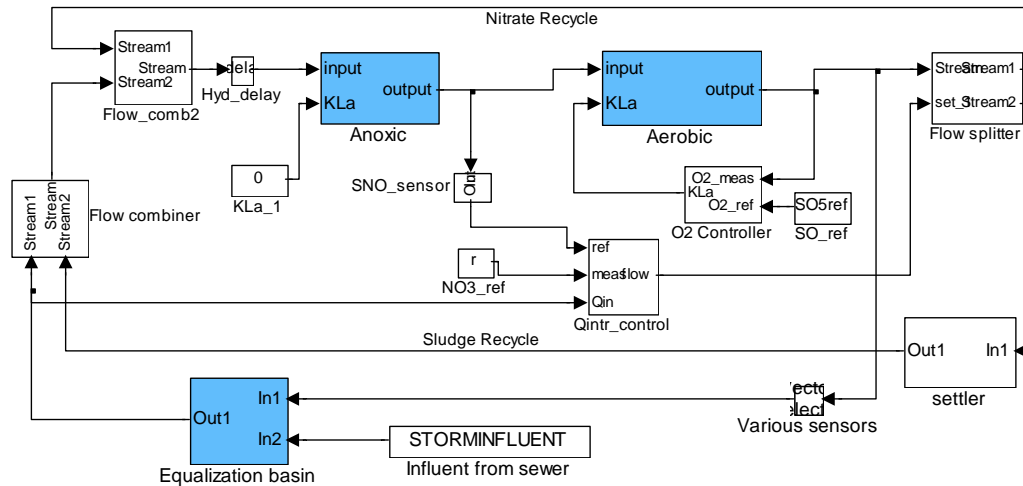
Nitrate Recycle

Stream1
Stream
Stream2
Flow_comb2

dela
Hyd_delay

input
KLa
output
Anoxic

input
KLa
output
Aerobic

Stream Stream1
set_S Stream2
Flow splitter

0
KLa_1

SNO_sensor
Out

O2_meas
KLa
O2_ref
O2 Controller

SO5ref
SO_ref

Stream1
Stream
Stream2
Flow combiner

r
NO3_ref

ref
meas flow
Qin
Qintr_control

Sludge Recycle

Out1
In1
settler

In1
Out1
In2
Equalization basin

Vecto
Selec
Various sensors

STORMINFLUENT
Influent from sewer